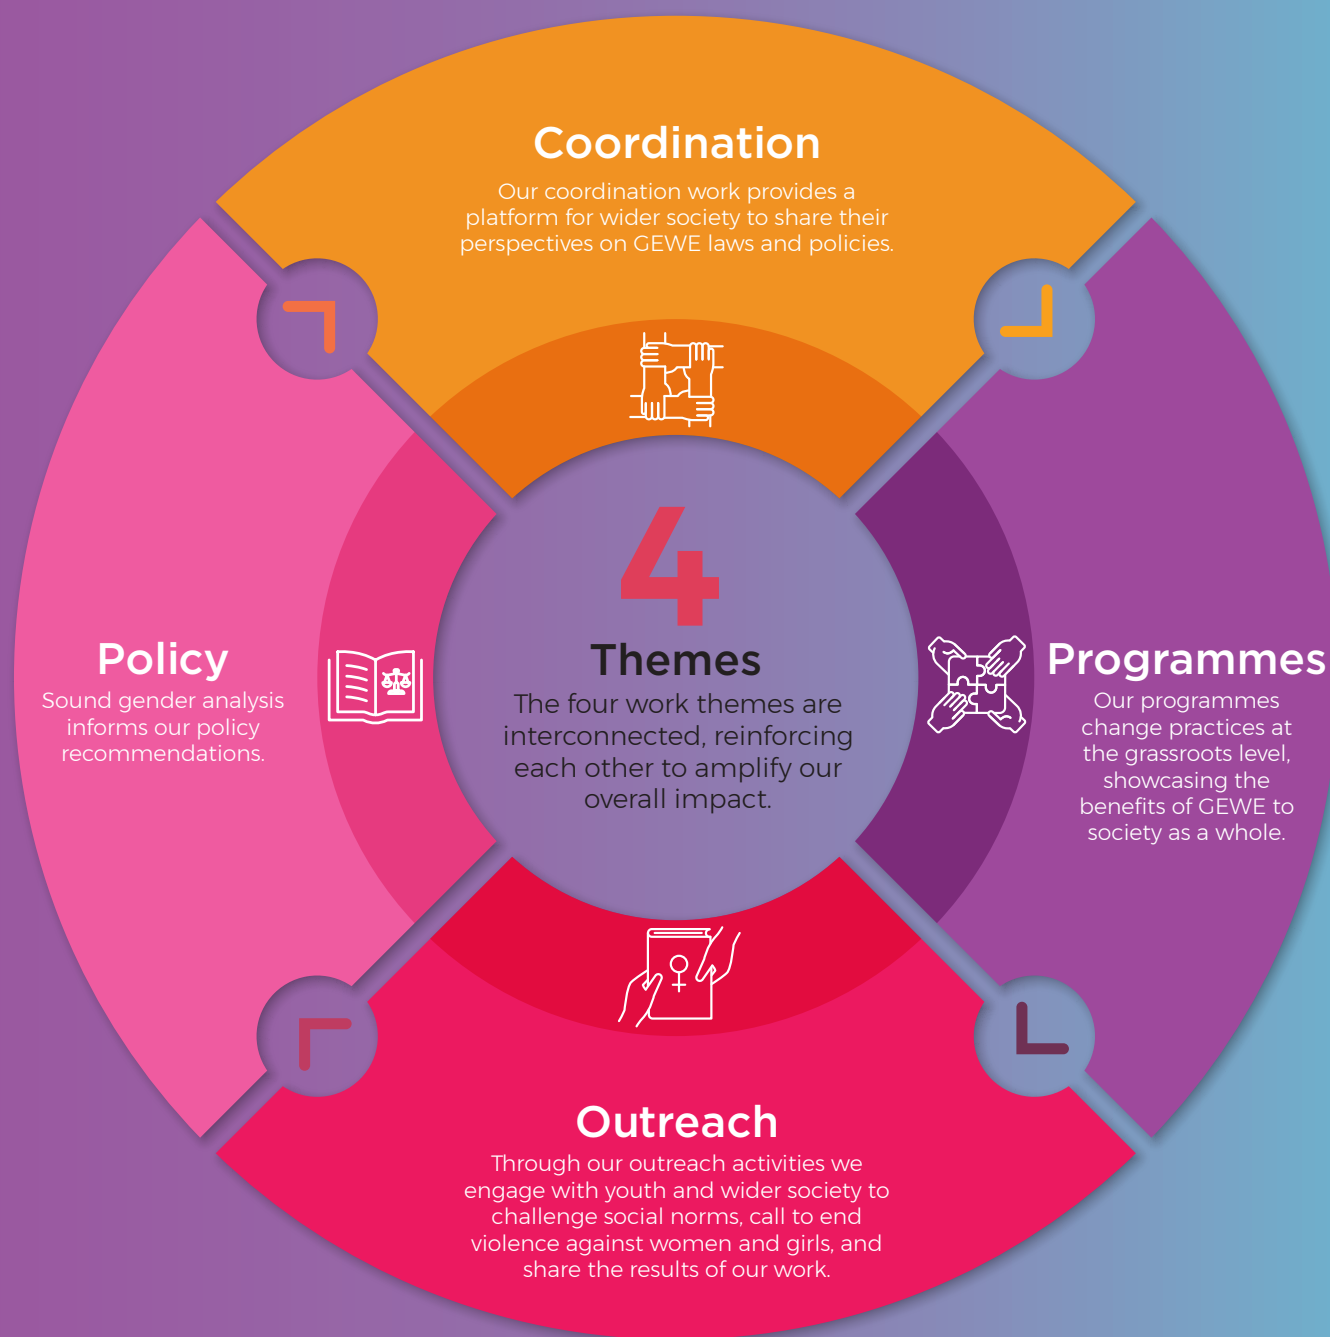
Coordination
Our coordination work provides a platform for wider society to share their perspectives on GEWE laws and policies.

Policy
Sound gender analysis informs our policy recommendations.

4
Themes
The four work themes are interconnected, reinforcing each other to amplify our overall impact.

Programmes
Our programmes change practices at the grassroots level, showcasing the benefits of GEWE to society as a whole.

Outreach
Through our outreach activities we engage with youth and wider society to challenge social norms, call to end violence against women and girls, and share the results of our work.